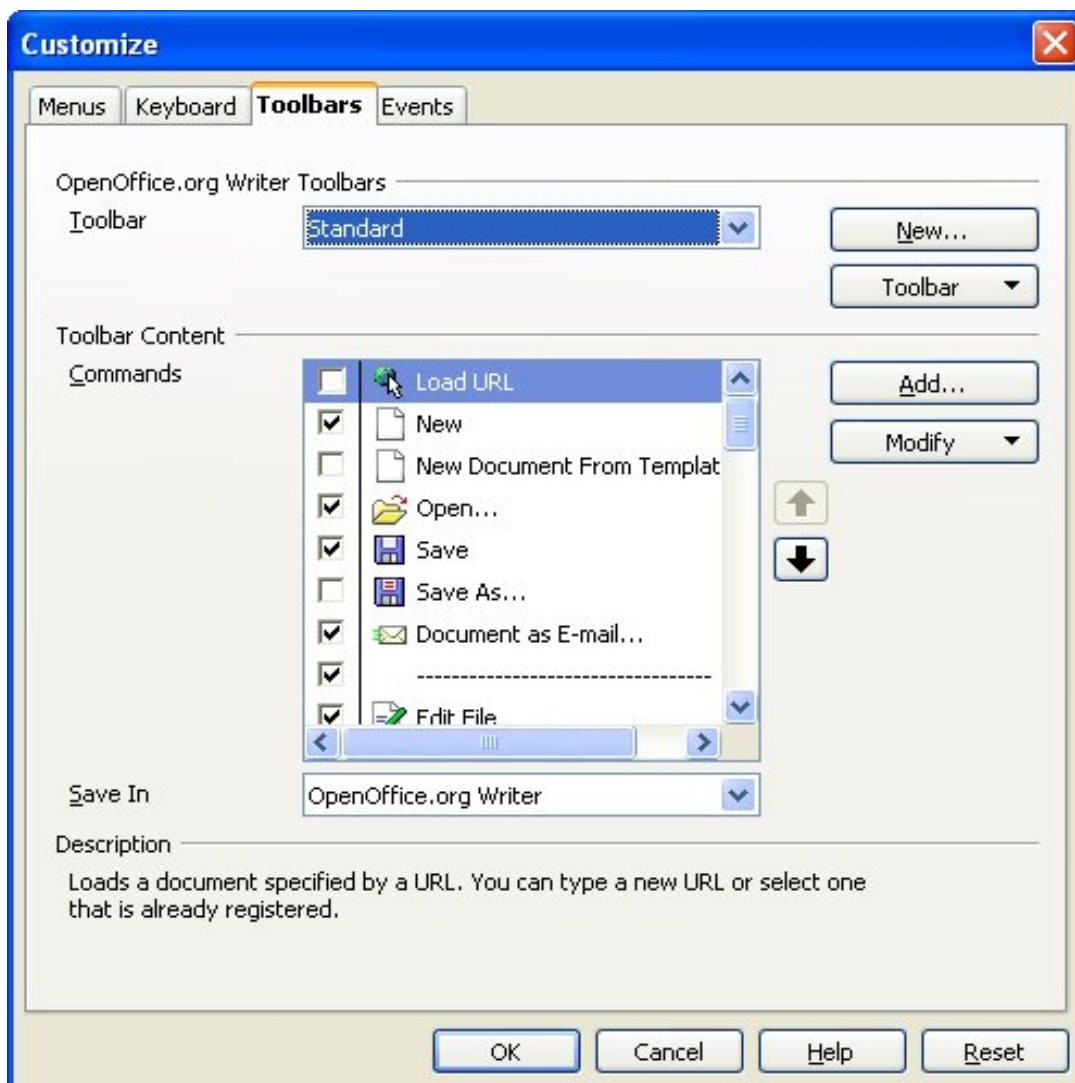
Customize

Menus
Keyboard
Toolbars
Events

OpenOffice.org Writer Toolbars

Toolbar
Standard

New...
Toolbar

Toolbar Content

Commands

Load URL
New
New Document From Templat
Open...
Save
Save As...
Document as E-mail...
----------------------------------
Edit File

Add...
Modify

Save In
OpenOffice.org Writer

Description

Loads a document specified by a URL. You can type a new URL or select one that is already registered.

OK
Cancel
Help
Reset